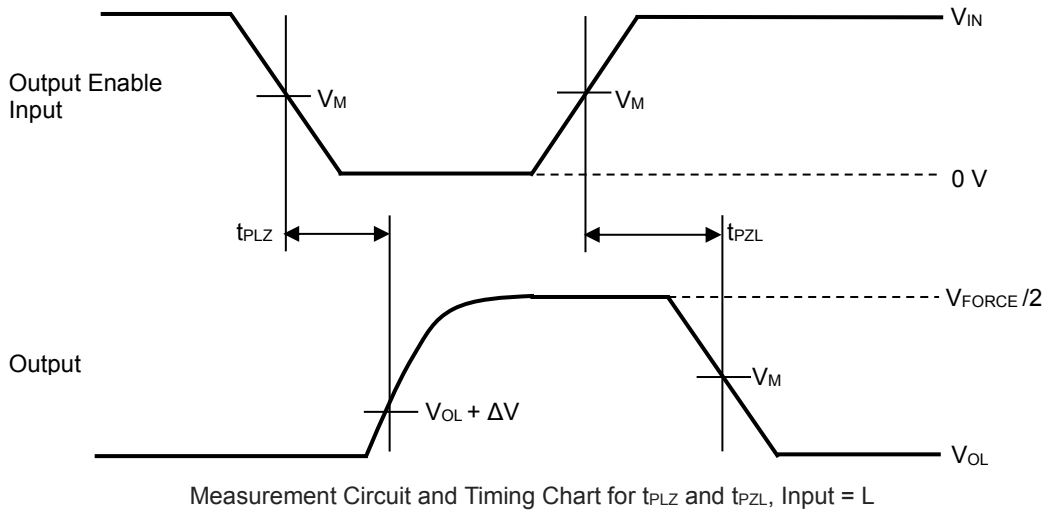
$V_{IN}$

Output Enable Input

$V_M$

$V_M$

0 V

$t_{PLZ}$

$t_{PZL}$

$V_{FORCE}/2$

Output

$V_M$

$V_{OL} + \Delta V$

$V_{OL}$

Measurement Circuit and Timing Chart for $t_{PLZ}$ and $t_{PZL}$, Input = L